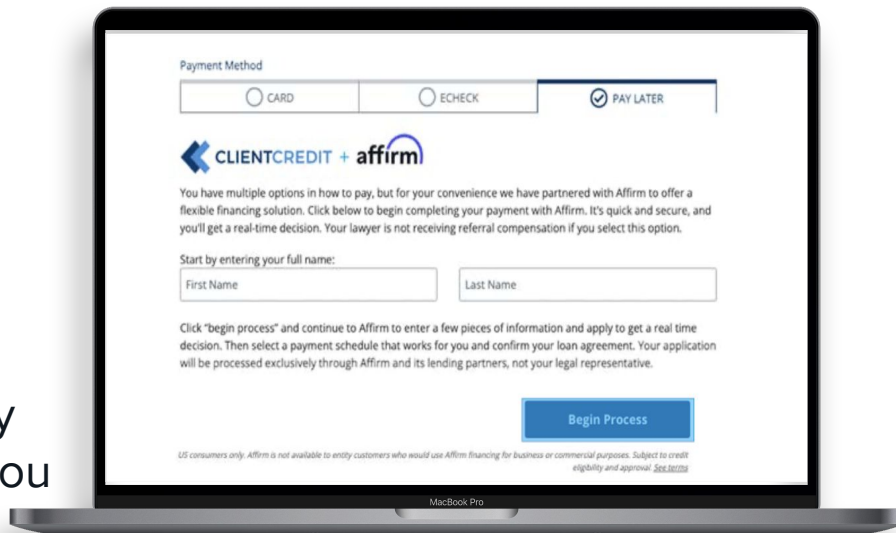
Payment Method

CARD
ECHECK
PAY LATER

CLIENTCREDIT + affirm

You have multiple options in how to pay, but for your convenience we have partnered with Affirm to offer a flexible financing solution. Click below to begin completing your payment with Affirm. It's quick and secure, and you'll get a real-time decision. Your lawyer is not receiving referral compensation if you select this option.

Start by entering your full name:

First Name

Last Name

Click "begin process" and continue to Affirm to enter a few pieces of information and apply to get a real time decision. Then select a payment schedule that works for you and confirm your loan agreement. Your application will be processed exclusively through Affirm and its lending partners, not your legal representative.

Begin Process

US consumers only. Affirm is not available to entity customers who would use Affirm financing for business or commercial purposes. Subject to credit eligibility and approval. See terms

MacBook Pro

y
ou